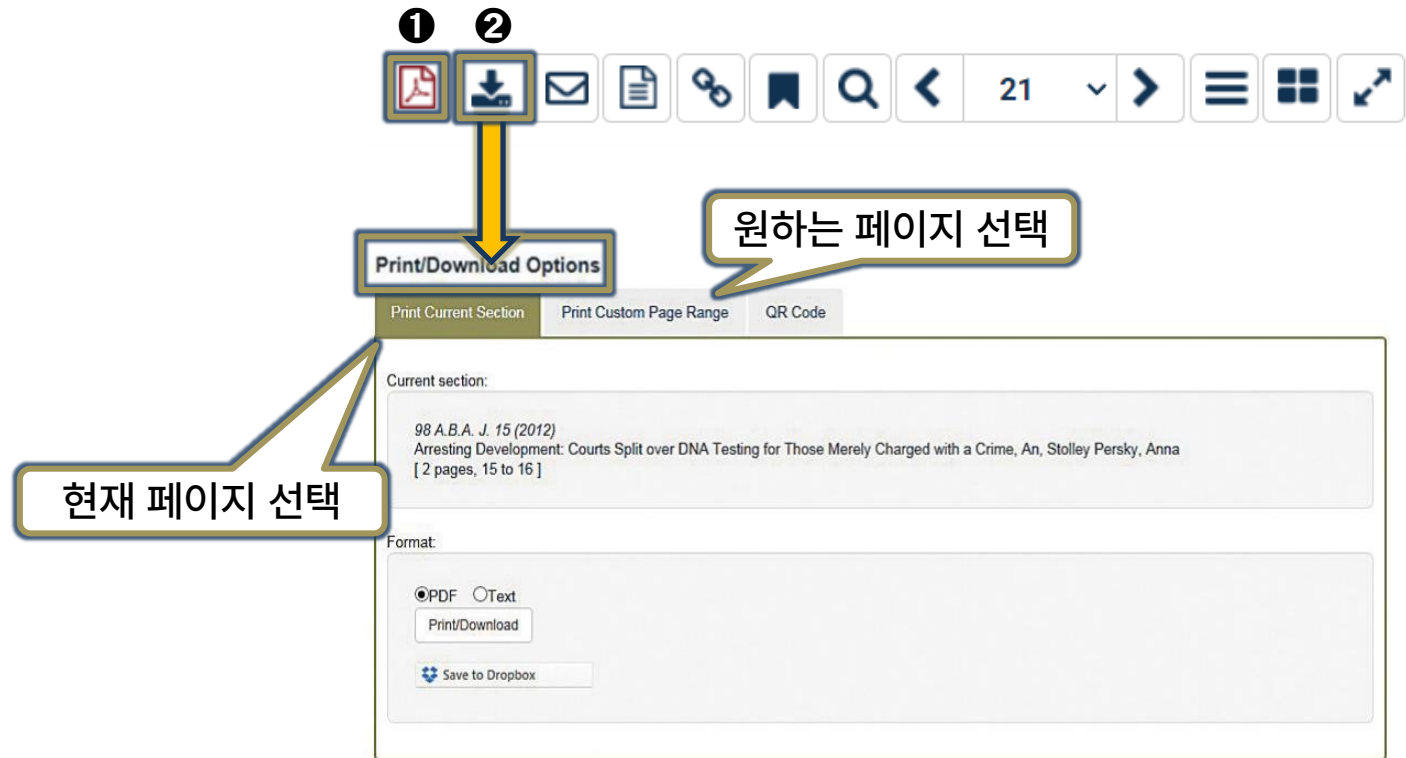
❶ ❷

21

원하는 페이지 선택

Print/Download Options

Print Current Section | Print Custom Page Range | QR Code

Current section:

98 A.B.A. J. 15 (2012)
Arresting Development: Courts Split over DNA Testing for Those Merely Charged with a Crime, An, Stolley Persky, Anna
[ 2 pages, 15 to 16 ]

현재 페이지 선택

Format:

PDF Text

Print/Download

Save to Dropbox